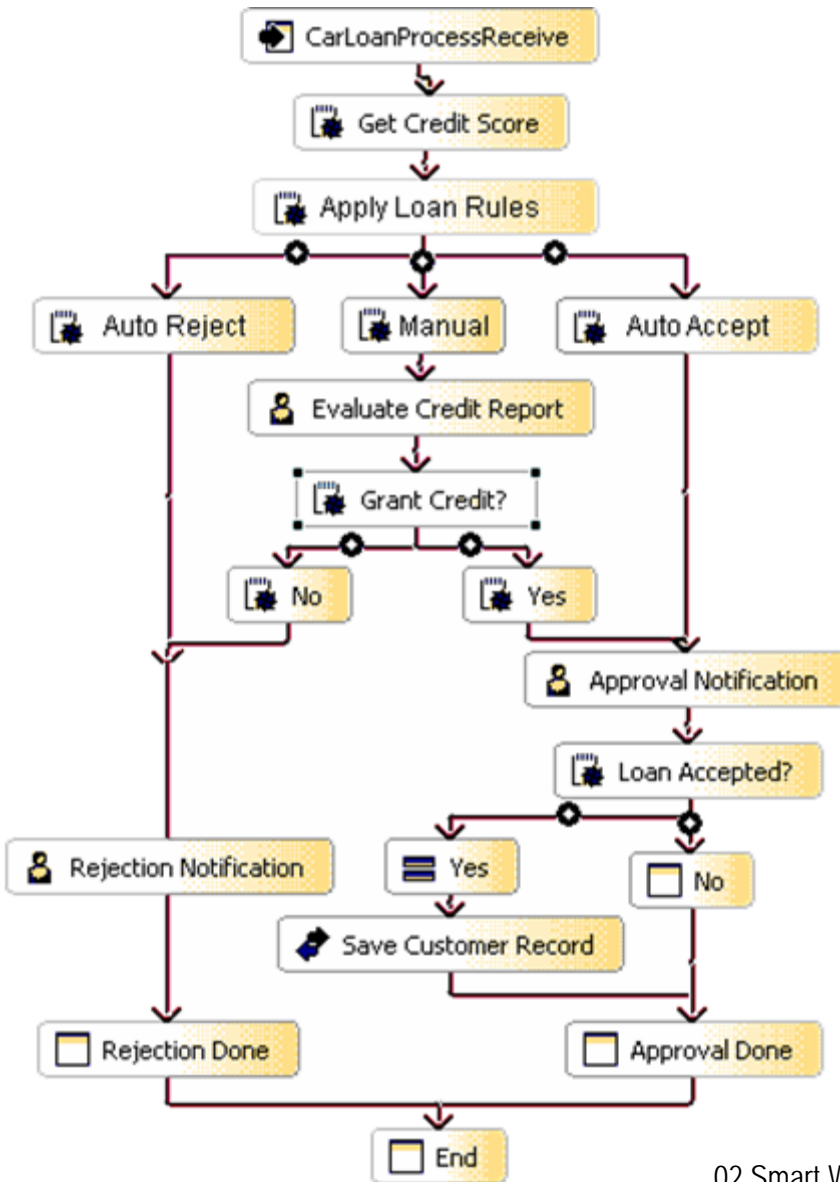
CarLoanProcessReceive

Get Credit Score

Apply Loan Rules

Auto Reject

Manual

Auto Accept

Evaluate Credit Report

Grant Credit?

No

Yes

Approval Notification

Loan Accepted?

Rejection Notification

Yes

No

Save Customer Record

Rejection Done

Approval Done

End

02 Smart W